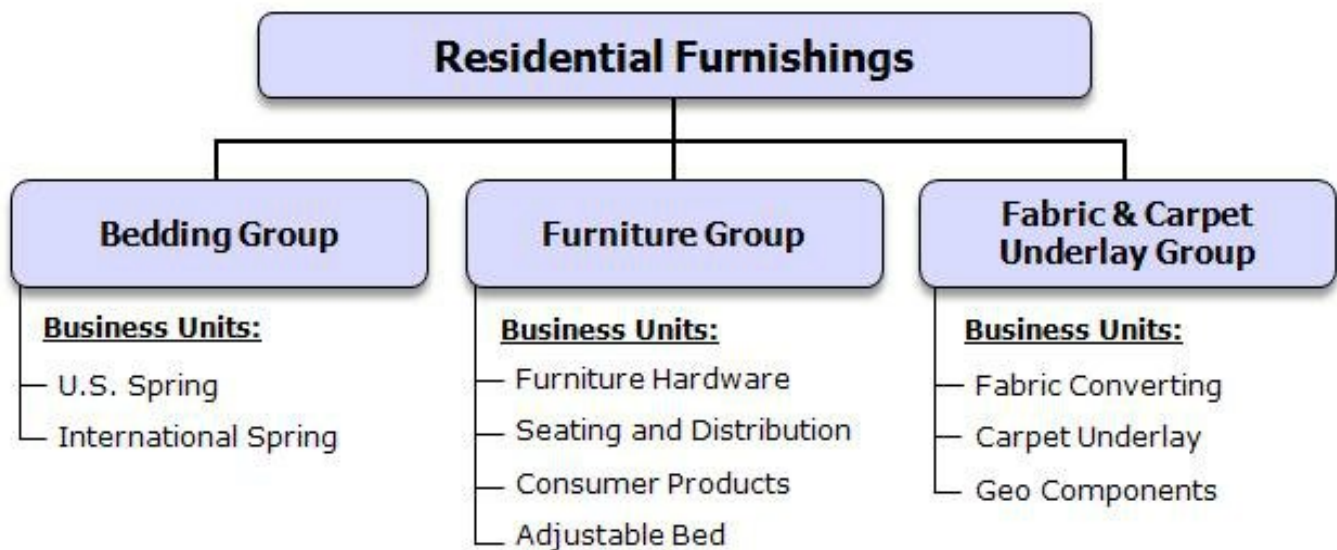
Residential Furnishings

Bedding Group

Business Units:

U.S. Spring

International Spring

Furniture Group

Business Units:

Furniture Hardware

Seating and Distribution

Consumer Products

Adjustable Bed

Fabric & Carpet Underlay Group

Business Units:

Fabric Converting

Carpet Underlay

Geo Components